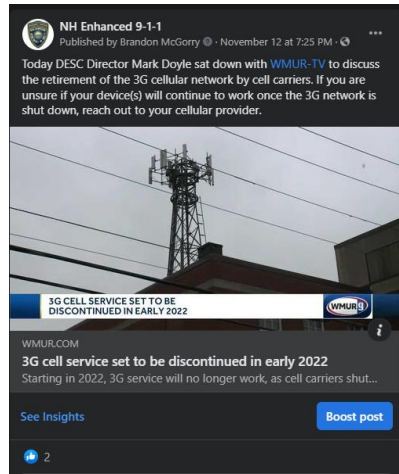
NH Enhanced 9-1-1
Published by Brandon McGorry · November 12 at 7:25 PM ·

Today DESC Director Mark Doyle sat down with WMUR-TV to discuss the retirement of the 3G cellular network by cell carriers. If you are unsure if your device(s) will continue to work once the 3G network is shut down, reach out to your cellular provider.

3G CELL SERVICE SET TO BE DISCONTINUED IN EARLY 2022
WMUR

WMUR.COM
3G cell service set to be discontinued in early 2022
Starting in 2022, 3G service will no longer work, as cell carriers shut...

See Insights
Boost post

2